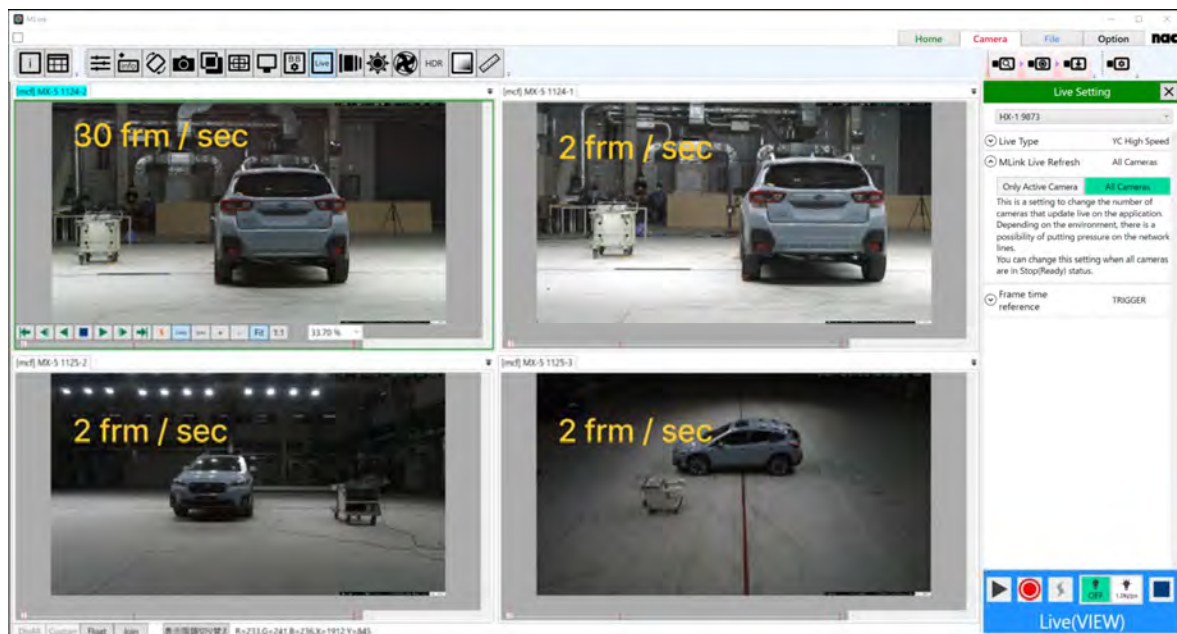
MLink

Home Camera File Option nac

Info HDR Live

[mcf] MX-5 1124-2

30 frm / sec

Fit 1:1 33.70 %

[mcf] MX-5 1124-1

2 frm / sec

[mcf] MX-5 1125-2

2 frm / sec

[mcf] MX-5 1125-3

2 frm / sec

Live Setting

HX-1 9873

Live Type YC High Speed

MLink Live Refresh All Cameras

Only Active Camera All Cameras

This is a setting to change the number of cameras that update live on the application. Depending on the environment, there is a possibility of putting pressure on the network lines.
You can change this setting when all cameras are in Stop(Ready) status.

Frame time reference TRIGGER

OFF

Live(VIEW)

Float Join R=233 G=241 B=236 X=1912 Y=845